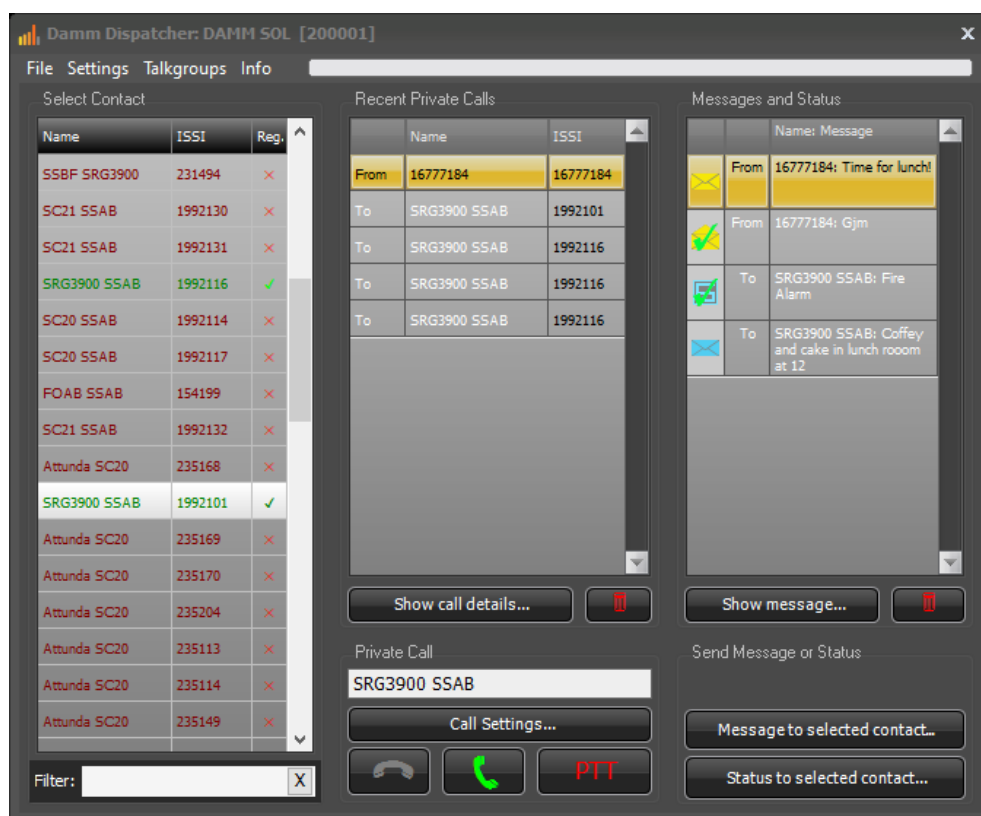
Damm Dispatcher: DAMM SOL [200001]

File Settings Talkgroups Info

Select Contact

| Name | ISSI | Reg. |
|---|---|---|
| SSBF SRG3900 | 231494 | × |
| SC21 SSAB | 1992130 | × |
| SC21 SSAB | 1992131 | × |
| SRG3900 SSAB | 1992116 | ✓ |
| SC20 SSAB | 1992114 | × |
| SC20 SSAB | 1992117 | × |
| FOAB SSAB | 154199 | × |
| SC21 SSAB | 1992132 | × |
| Attunda SC20 | 235168 | × |
| SRG3900 SSAB | 1992101 | ✓ |
| Attunda SC20 | 235169 | × |
| Attunda SC20 | 235170 | × |
| Attunda SC20 | 235204 | × |
| Attunda SC20 | 235113 | × |
| Attunda SC20 | 235114 | × |
| Attunda SC20 | 235149 | × |

Filter: X

Recent Private Calls

| | Name | ISSI |
|---|---|---|
| From | 16777184 | 16777184 |
| To | SRG3900 SSAB | 1992101 |
| To | SRG3900 SSAB | 1992116 |
| To | SRG3900 SSAB | 1992116 |
| To | SRG3900 SSAB | 1992116 |

Show call details...

Private Call

SRG3900 SSAB

Call Settings...

PTT

Messages and Status

| | | Name: Message |
|---|---|---|
| | From | 16777184: Time for lunch! |
| | From | 16777184: Gjm |
| | To | SRG3900 SSAB: Fire Alarm |
| | To | SRG3900 SSAB: Coffey and cake in lunch rooom at 12 |

Show message...

Send Message or Status

Message to selected contact...

Status to selected contact...